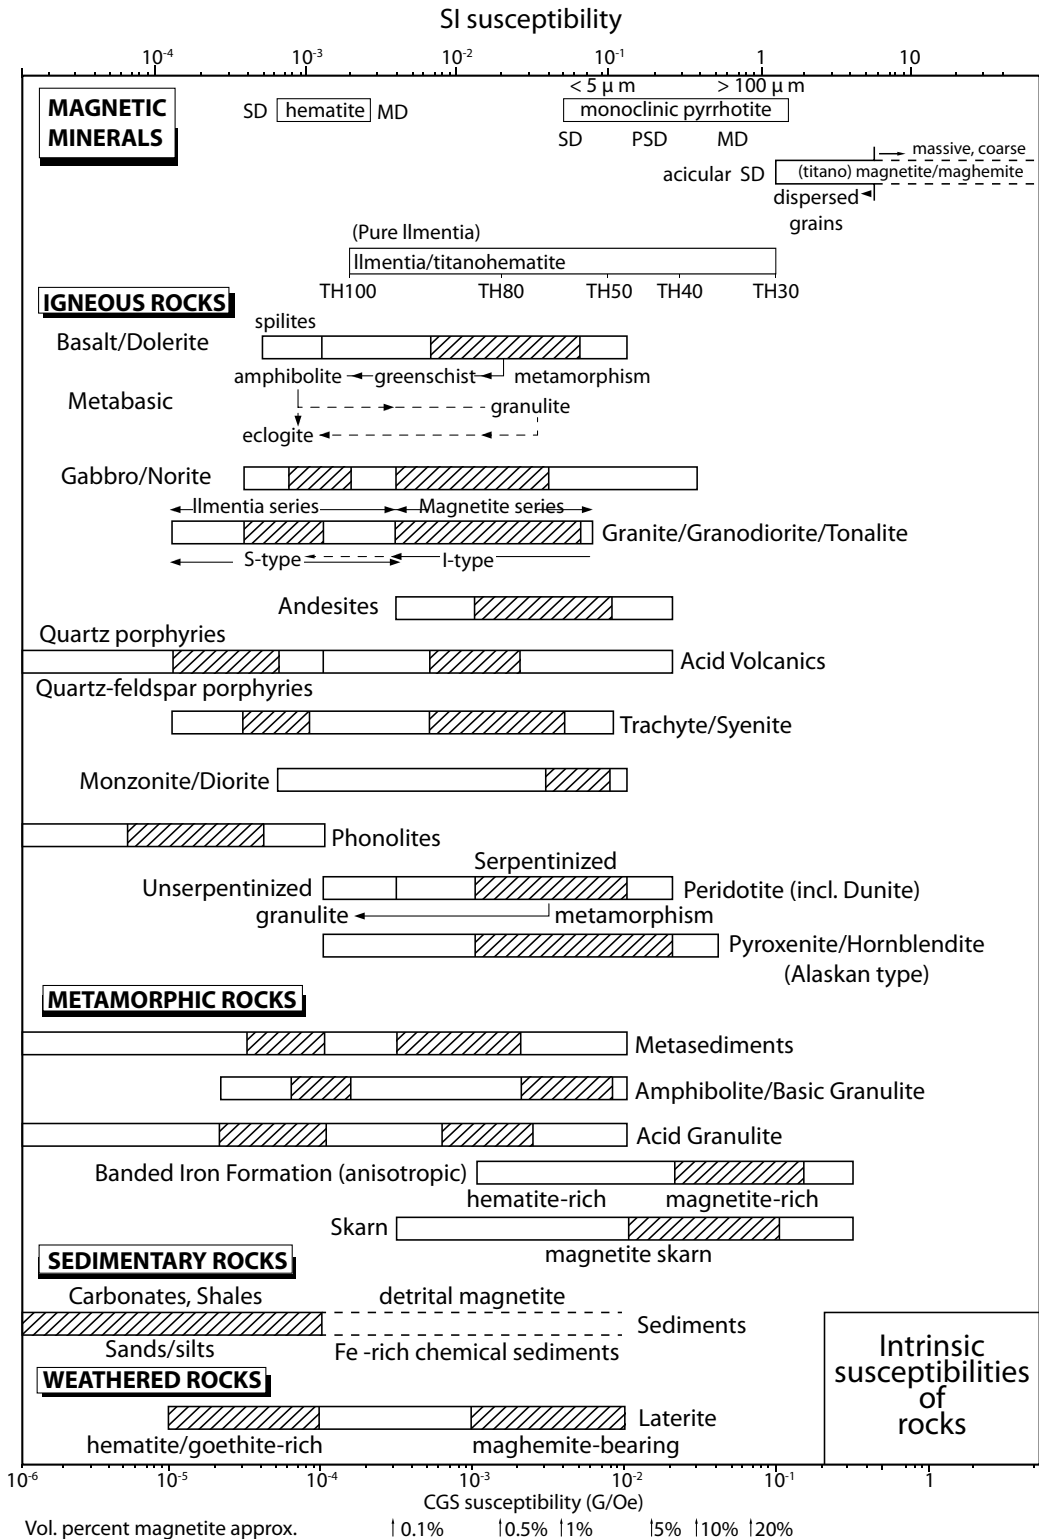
SI susceptibility

$10^{-4}$ $10^{-3}$ $10^{-2}$ $10^{-1}$ 1 10

MAGNETIC MINERALS

SD hematite MD

< 5 μ m > 100 μ m
monoclinic pyrrhotite
SD PSD MD

massive, coarse
acicular SD (titano) magnetite/maghemite
dispersed grains

(Pure Ilmentia)
Ilmentia/titanohematite
TH100 TH80 TH50 TH40 TH30

IGNEOUS ROCKS

spilites
Basalt/Dolerite
amphibolite greenschist metamorphism
Metabasic
granulite
eclogite

Gabbro/Norite
Ilmentia series Magnetite series
Granite/Granodiorite/Tonalite
S-type I-type

Andesites
Quartz porphyries
Acid Volcanics
Quartz-feldspar porphyries
Trachyte/Syenite

Monzonite/Diorite

Phonolites

Serpentinized
Unserpentinized Peridotite (incl. Dunite)
granulite metamorphism
Pyroxenite/Hornblendite (Alaskan type)

METAMORPHIC ROCKS

Metasediments
Amphibolite/Basic Granulite
Acid Granulite
Banded Iron Formation (anisotropic)
hematite-rich magnetite-rich
Skarn
magnetite skarn

SEDIMENTARY ROCKS

Carbonates, Shales detrital magnetite
Sediments
Sands/silts Fe -rich chemical sediments

Intrinsic susceptibilities of rocks

WEATHERED ROCKS

Laterite
hematite/goethite-rich maghemite-bearing

$10^{-6}$ $10^{-5}$ $10^{-4}$ $10^{-3}$ $10^{-2}$ $10^{-1}$ 1
CGS susceptibility (G/Oe)
Vol. percent magnetite approx. 0.1% 0.5% 1% 5% 10% 20%